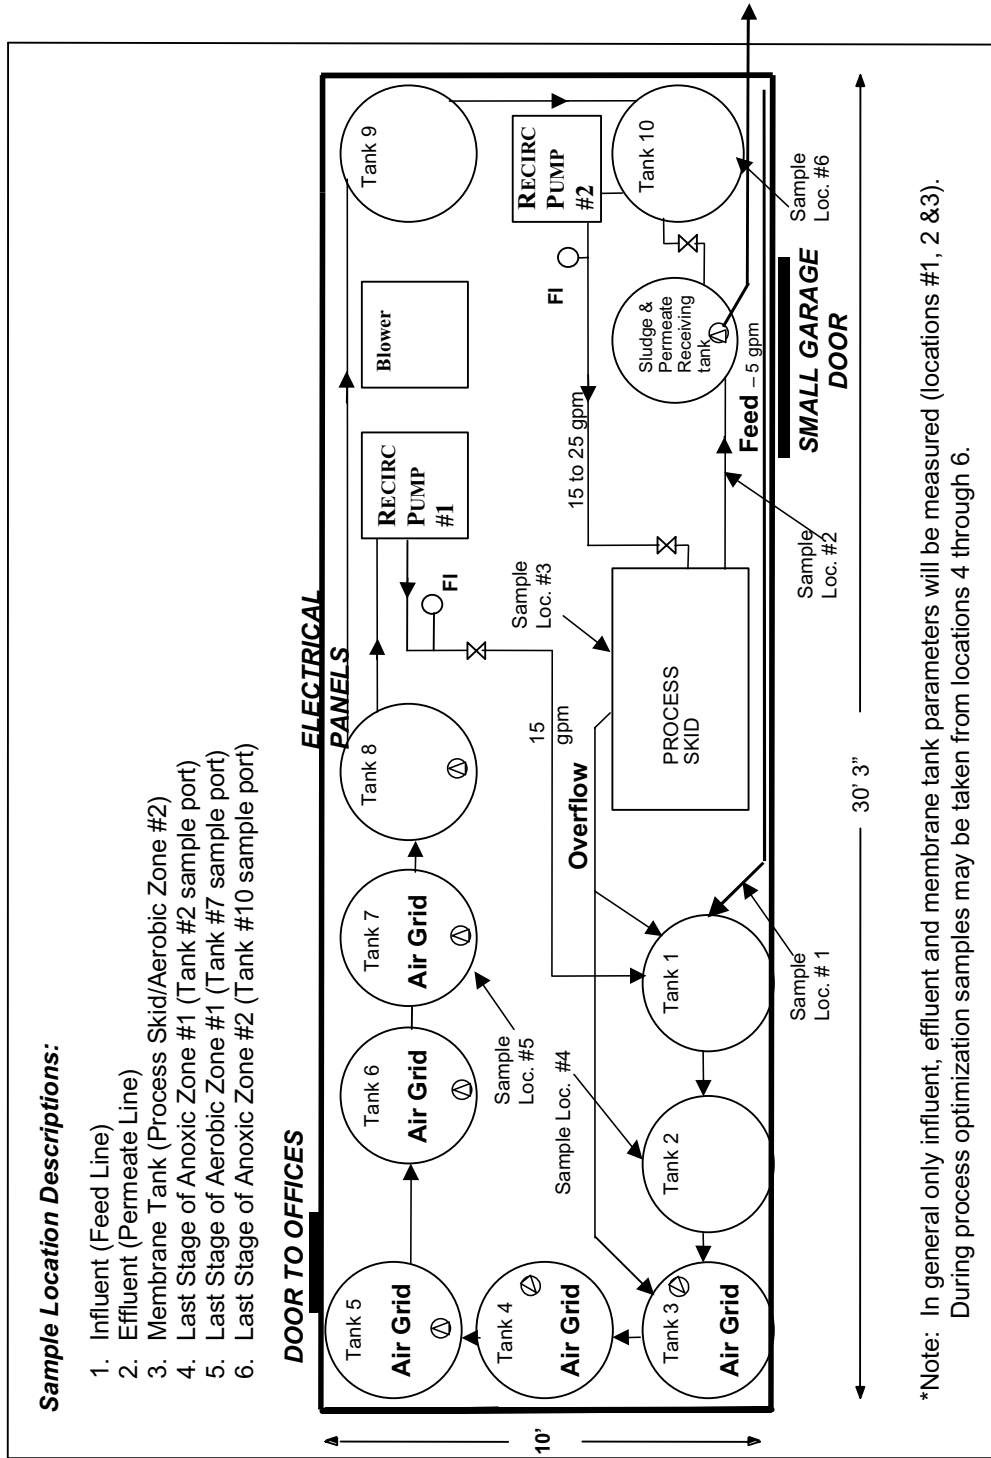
Sample Location Descriptions:

1. Influent (Feed Line)
2. Effluent (Permeate Line)
3. Membrane Tank (Process Skid/Aerobic Zone #2)
4. Last Stage of Anoxic Zone #1 (Tank #2 sample port)
5. Last Stage of Aerobic Zone #1 (Tank #7 sample port)
6. Last Stage of Anoxic Zone #2 (Tank #10 sample port)

DOOR TO OFFICES

ELECTRICAL PANELS

Tank 5 Air Grid

Tank 4 Air Grid

Tank 3 Air Grid

Tank 6 Air Grid

Tank 7 Air Grid

Tank 8

Tank 2

Tank 1

Tank 9

Tank 10

RECIRC PUMP #1

RECIRC PUMP #2

Blower

FI

FI

PROCESS SKID

Sludge & Permeate Receiving tank

Sample Loc. #5

Sample Loc. #4

Sample Loc. #3

Sample Loc. # 1

Sample Loc. #2

Sample Loc. #6

15 gpm

15 to 25 gpm

Overflow

Feed – 5 gpm

SMALL GARAGE DOOR

10'

30' 3"

*Note: In general only influent, effluent and membrane tank parameters will be measured (locations #1, 2 &3). During process optimization samples may be taken from locations 4 through 6.